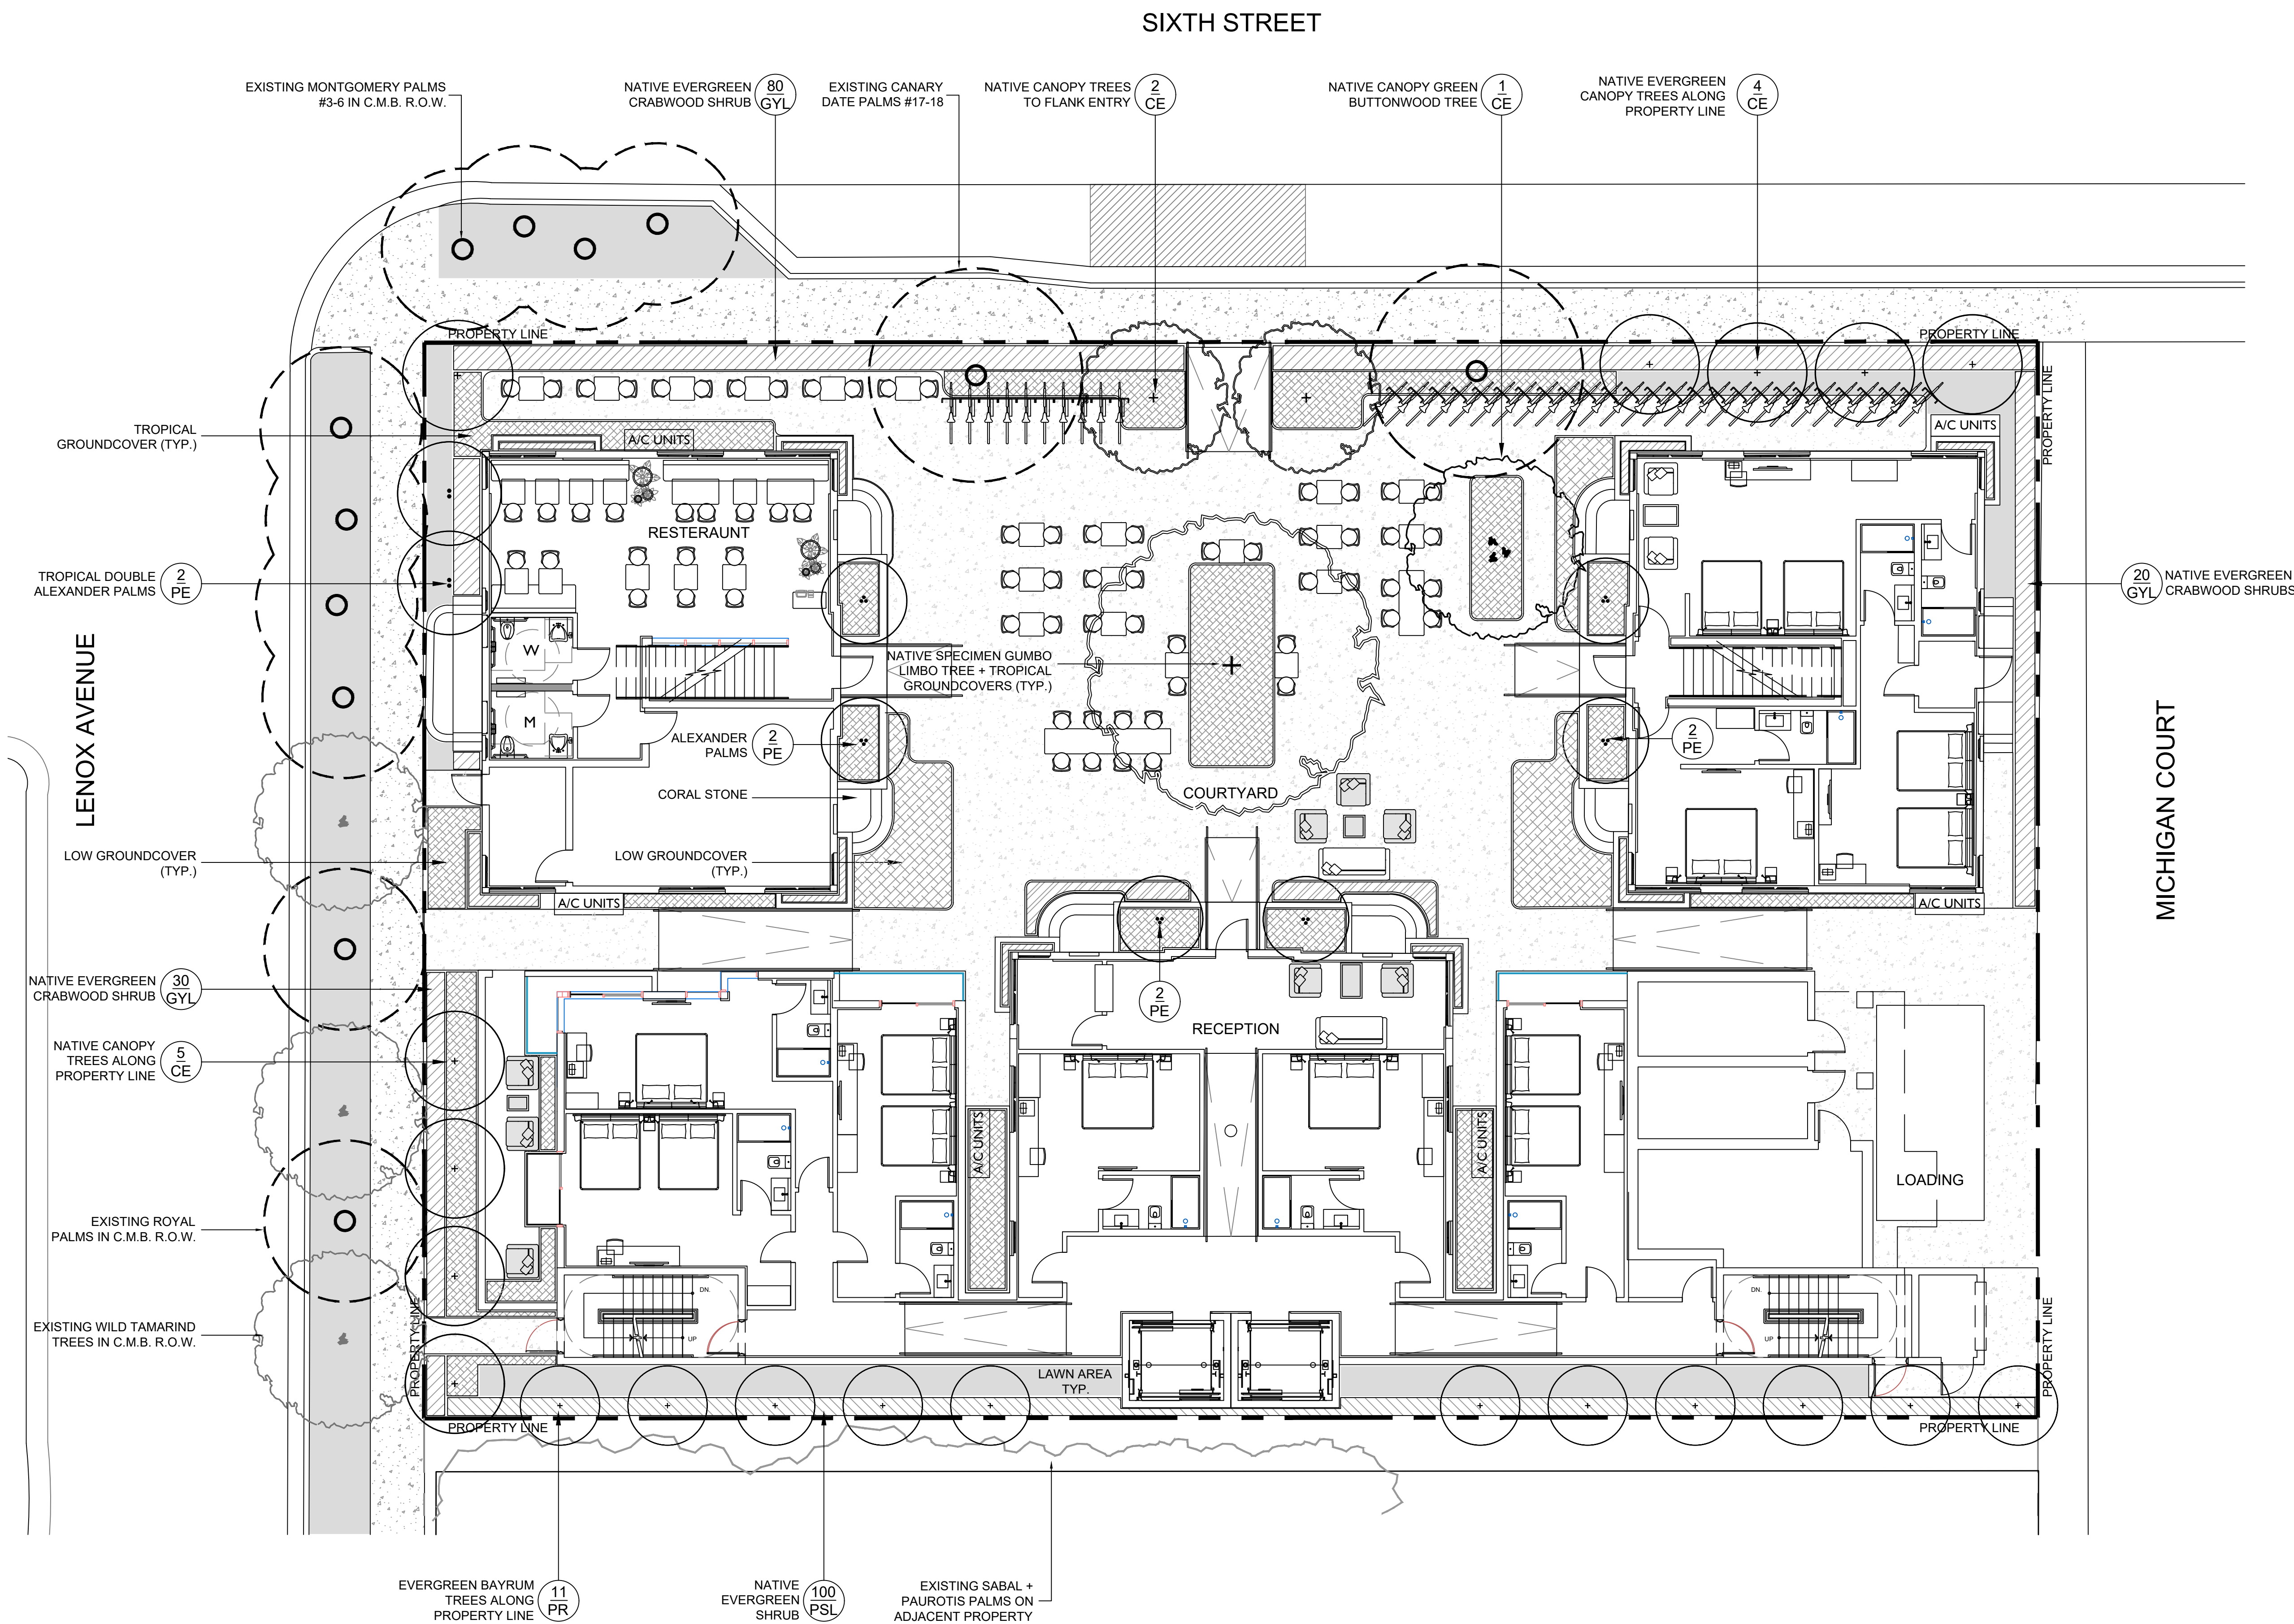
SIXTH STREET

EXISTING MONTGOMERY PALMS #3-6 IN C.M.B. R.O.W.

NATIVE EVERGREEN CRABWOOD SHRUB 80 GYL

EXISTING CANARY DATE PALMS #17-18

NATIVE CANOPY TREES TO FLANK ENTRY 2 CE

NATIVE CANOPY GREEN BUTTONWOOD TREE 1 CE

NATIVE EVERGREEN CANOPY TREES ALONG PROPERTY LINE 4 CE

PROPERTY LINE

PROPERTY LINE

TROPICAL GROUNDCOVER (TYP.)

A/C UNITS

A/C UNITS

PROPERTY LINE

RESTERAUNT

TROPICAL DOUBLE ALEXANDER PALMS 2 PE

20 GYL NATIVE EVERGREEN CRABWOOD SHRUBS

W

M

NATIVE SPECIMEN GUMBO LIMBO TREE + TROPICAL GROUNDCOVERS (TYP.)

ALEXANDER PALMS 2 PE

2 PE

LENOX AVENUE

CORAL STONE

COURTYARD

MICHIGAN COURT

LOW GROUNDCOVER (TYP.)

LOW GROUNDCOVER (TYP.)

A/C UNITS

A/C UNITS

2 PE

RECEPTION

NATIVE EVERGREEN CRABWOOD SHRUB 30 GYL

NATIVE CANOPY TREES ALONG PROPERTY LINE 5 CE

A/C UNITS

A/C UNITS

LOADING

EXISTING ROYAL PALMS IN C.M.B. R.O.W.

DN.

UP

DN.

UP

EXISTING WILD TAMARIND TREES IN C.M.B. R.O.W.

PROPERTY LINE

PROPERTY LINE

LAWN AREA TYP.

PROPERTY LINE

PROPERTY LINE

EVERGREEN BAYRUM TREES ALONG PROPERTY LINE 11 PR

NATIVE EVERGREEN SHRUB 100 PSL

EXISTING SABAL + PAUROTIS PALMS ON ADJACENT PROPERTY